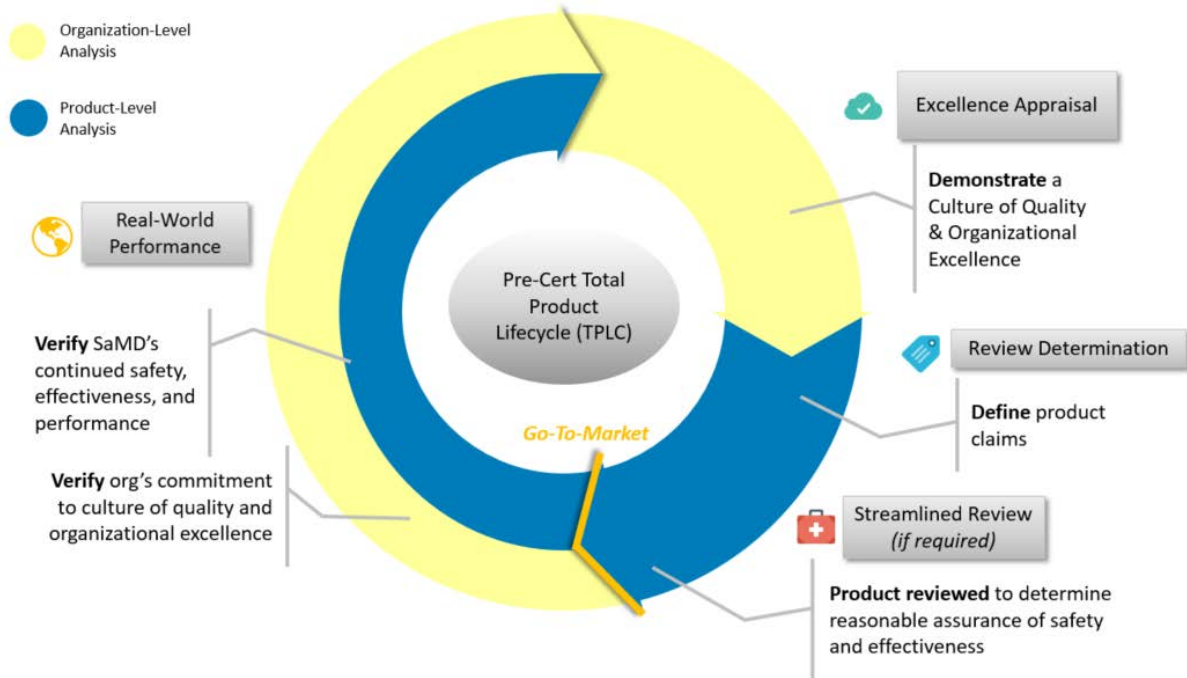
Organization-Level Analysis

Product-Level Analysis

Excellence Appraisal

**Demonstrate** a Culture of Quality & Organizational Excellence

Real-World Performance

Pre-Cert Total Product Lifecycle (TPLC)

Review Determination

**Verify** SaMD's continued safety, effectiveness, and performance

**Define** product claims

Go-To-Market

**Verify** org's commitment to culture of quality and organizational excellence

Streamlined Review *(if required)*

**Product reviewed** to determine reasonable assurance of safety and effectiveness